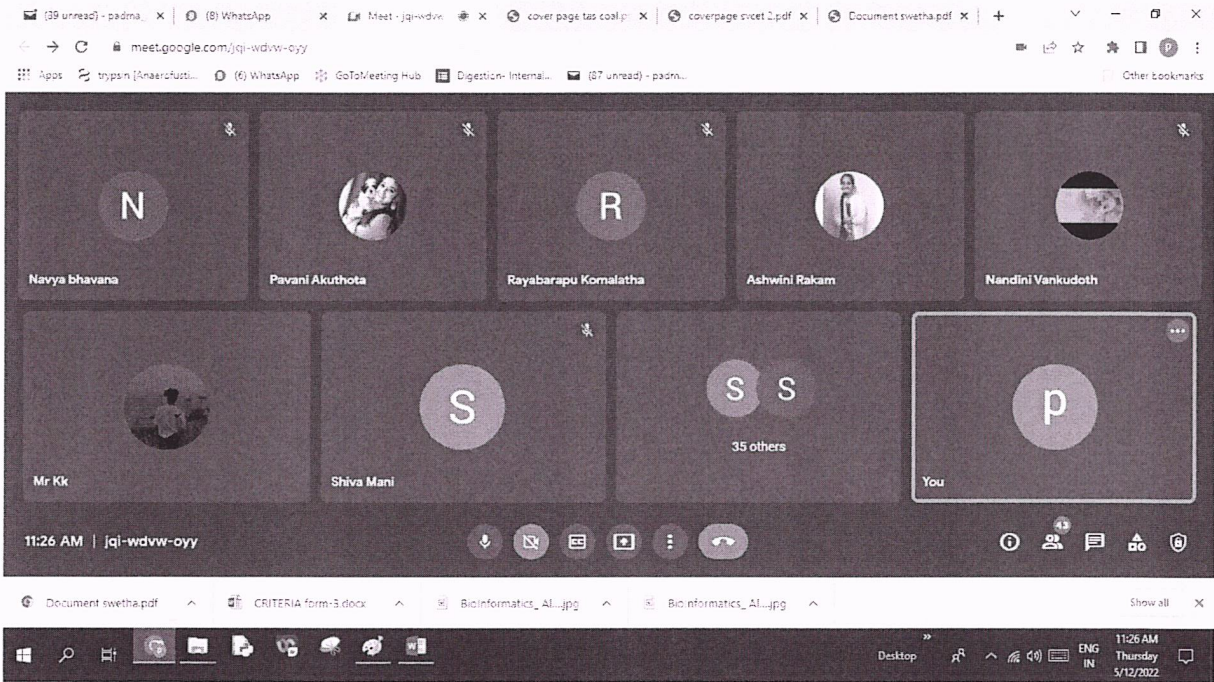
(39 unread) - padma... × (8) WhatsApp × Meet - jqi-wdvw × cover page tas coal.p × coverpage svcet 2.pdf × Document swetha.pdf × +

meet.google.com/jqi-wdvw-oyy

Apps trypsin [Anaerofusti... (6) WhatsApp GoToMeeting Hub Digestion- Internal... (87 unread) - padm... Other bookmarks

N
Navya bhavana

Pavani Akuthota

R
Rayabarapu Komalatha

Ashwini Rakam

Nandini Vankudoth

Mr Kk

S
Shiva Mani

S S
35 others

p
You

11:26 AM | jqi-wdvw-oyy

43

Document swetha.pdf CRITERIA form-3.docx Bioinformatics_ AI....jpg Bioinformatics_ AI....jpg Show all ×

Desktop ENG IN 11:26 AM Thursday 5/12/2022